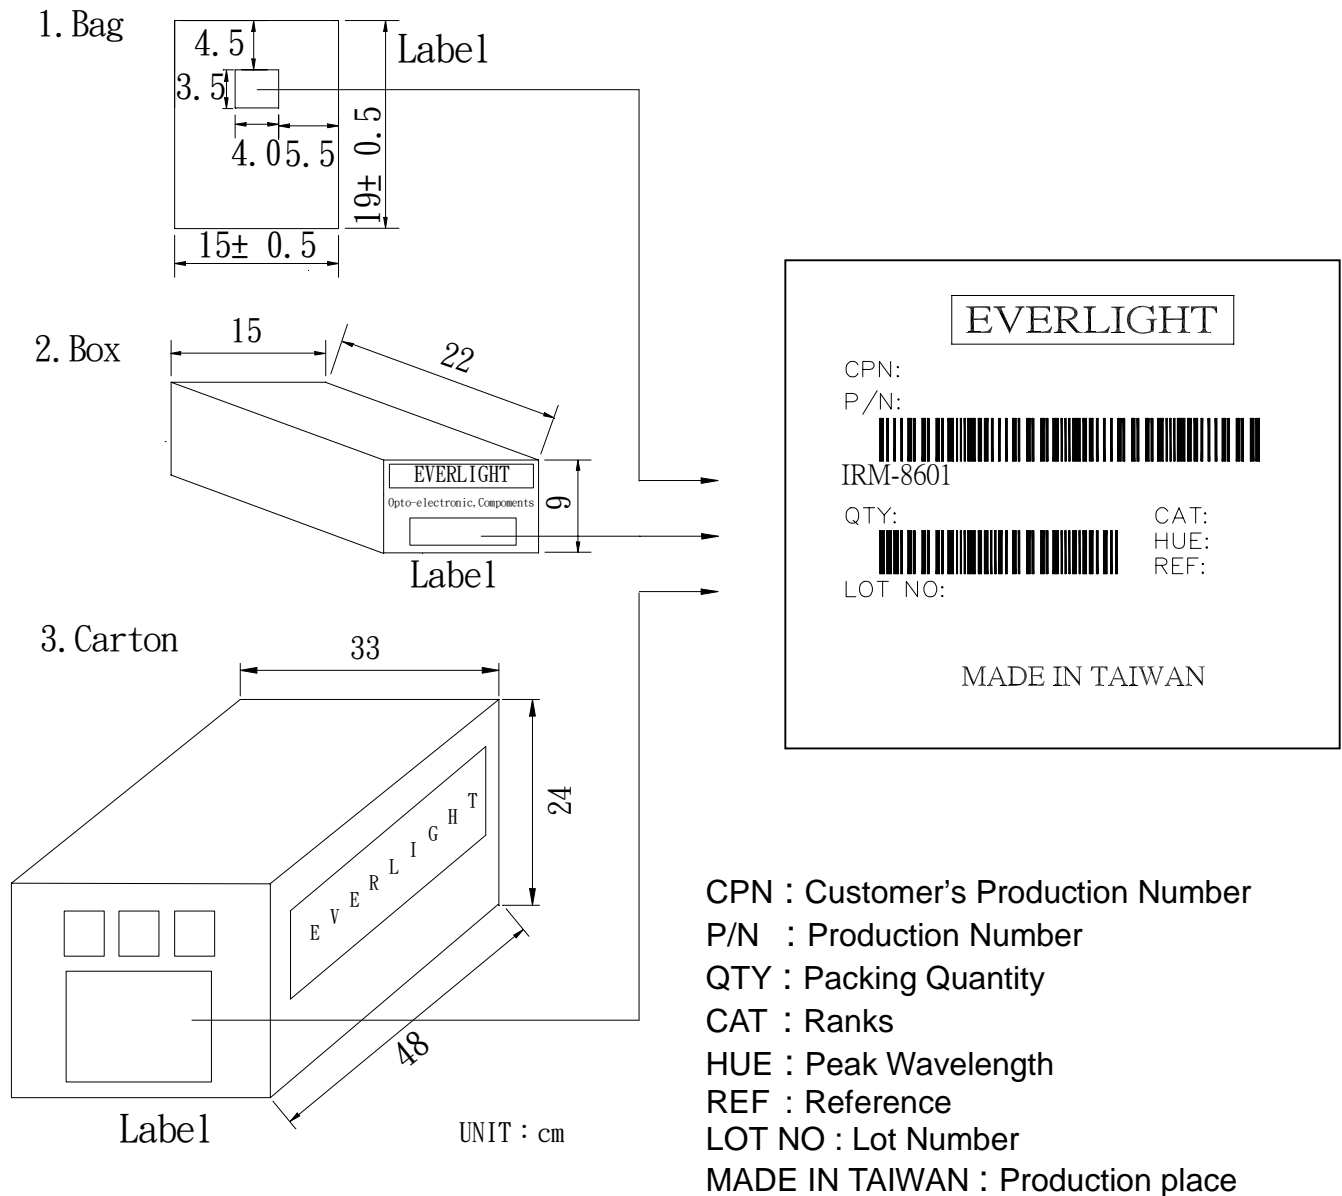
1. Bag

4.5

3.5

4.0 5.5

Label

19± 0.5

15± 0.5

2. Box

15

22

EVERLIGHT

Opto-electronic, Compoments

9

Label

3. Carton

33

24

EVERLIGHT

48

Label

UNIT : cm

EVERLIGHT

CPN:

P/N:

IRM-8601

QTY:

CAT:

HUE:

REF:

LOT NO:

MADE IN TAIWAN

CPN : Customer's Production Number
P/N : Production Number
QTY : Packing Quantity
CAT : Ranks
HUE : Peak Wavelength
REF : Reference
LOT NO : Lot Number
MADE IN TAIWAN : Production place